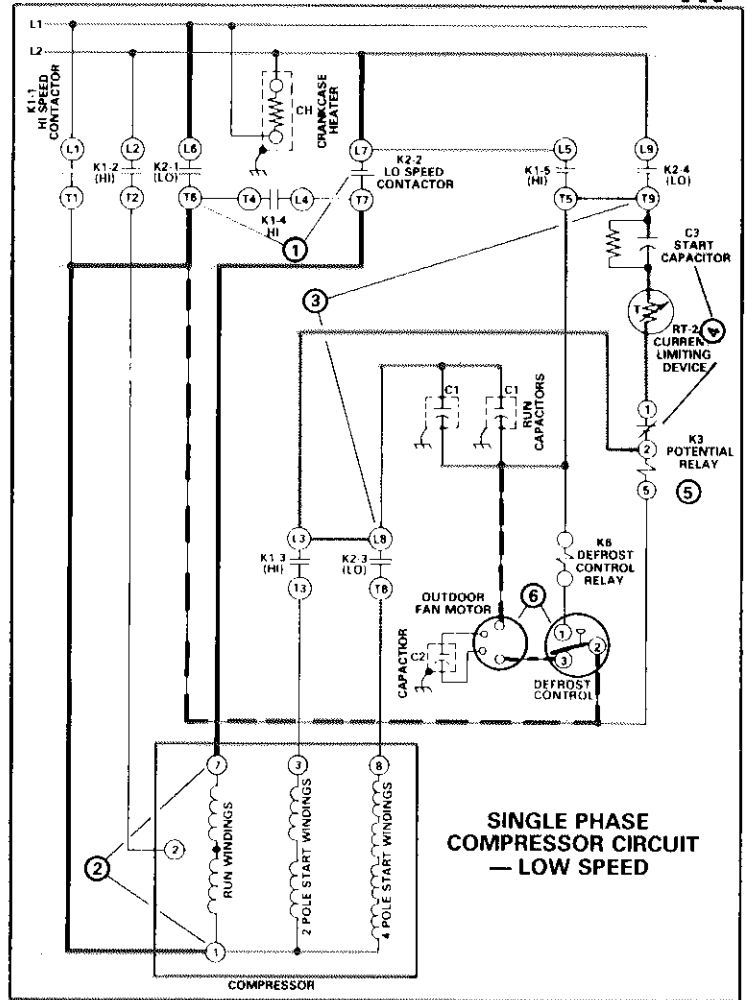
L1
L2
K1-1 HI SPEED CONTACTOR
L1
T1
L2
K1-2 (HI)
T2
L6
K2-1 (LO)
T6
CH
CRANKCASE HEATER
L7
K2-2 LO SPEED CONTACTOR
T7
T4
L4
K1-4 HI
1
L5
K1-5 (HI)
T5
L9
K2-4 (LO)
T9
C3 START CAPACITOR
3
T
RT-2 CURRENT LIMITING DEVICE
4
C1
C1
RUN CAPACITORS
1
2
K3 POTENTIAL RELAY
5
5
L3
K1-3 (HI)
13
L8
K2-3 (LO)
T8
K6 DEFROST CONTROL RELAY
OUTDOOR FAN MOTOR
6
CAPACITOR
C2
1
3
2
DEFROST CONTROL
7
3
8
2
2
RUN WINDINGS
2 POLE START WINDINGS
4 POLE START WINDINGS
1
COMPRESSOR
SINGLE PHASE COMPRESSOR CIRCUIT — LOW SPEED